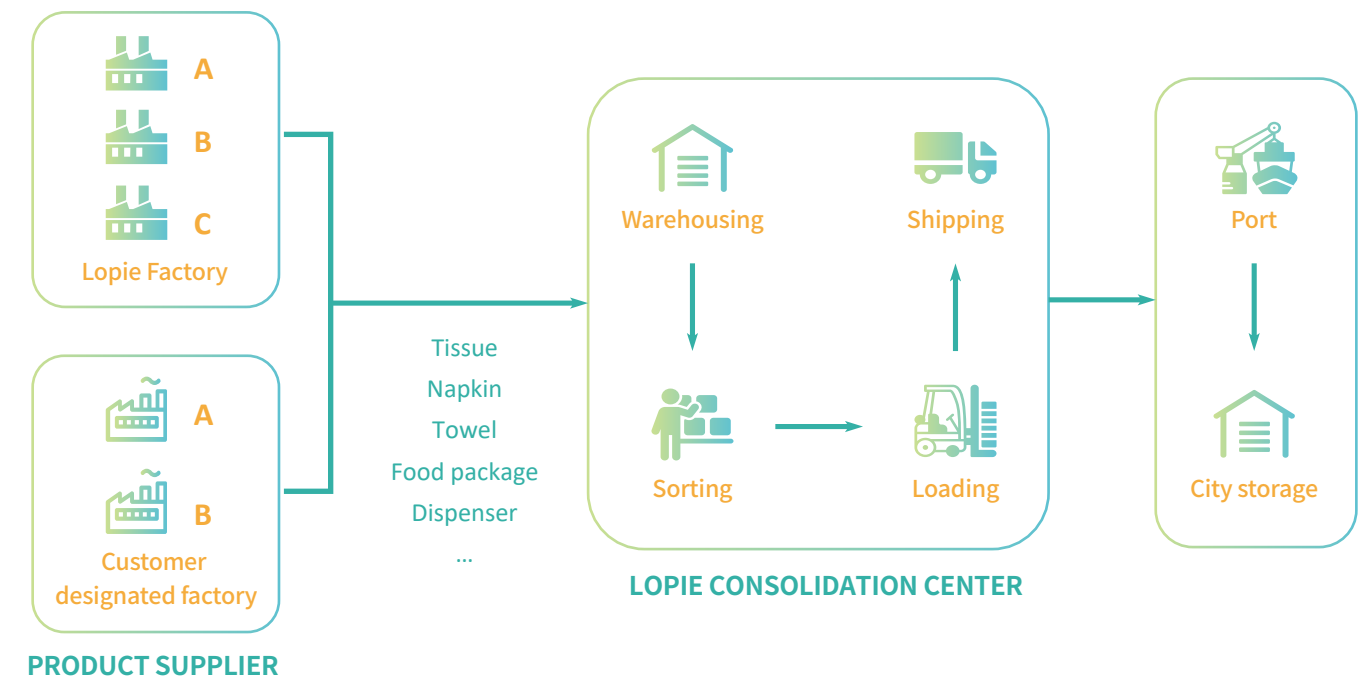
A
B
C
Lopie Factory

A
B
Customer designated factory

PRODUCT SUPPLIER

Tissue
Napkin
Towel
Food package
Dispenser
...

Warehousing
Shipping
Sorting
Loading

LOPIE CONSOLIDATION CENTER

Port
City storage